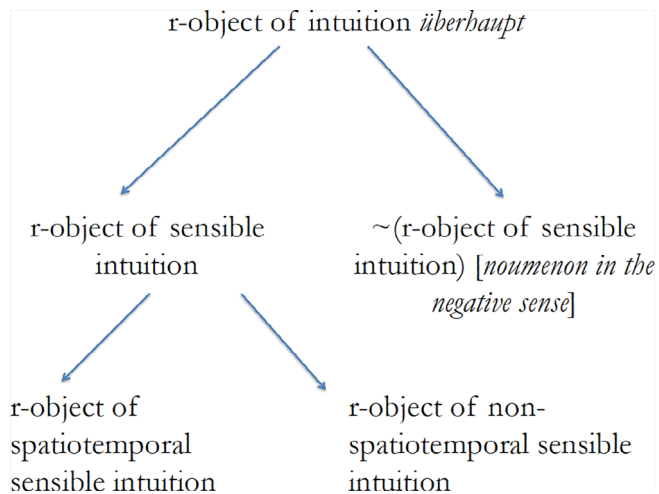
r-object of intuition *überhaupt*

r-object of sensible intuition

~(r-object of sensible intuition) [*noumenon in the negative sense*]

r-object of spatiotemporal sensible intuition

r-object of non-spatiotemporal sensible intuition